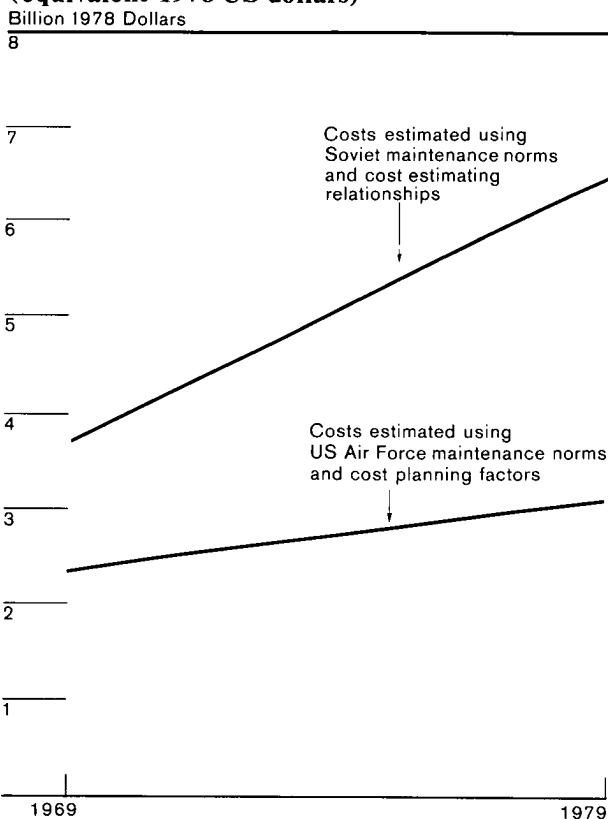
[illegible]
Billion 1978 Dollars

8

7

6

5

4

3

2

1

Costs estimated using Soviet maintenance norms and cost estimating relationships

Costs estimated using US Air Force maintenance norms and cost planning factors

1969

1979